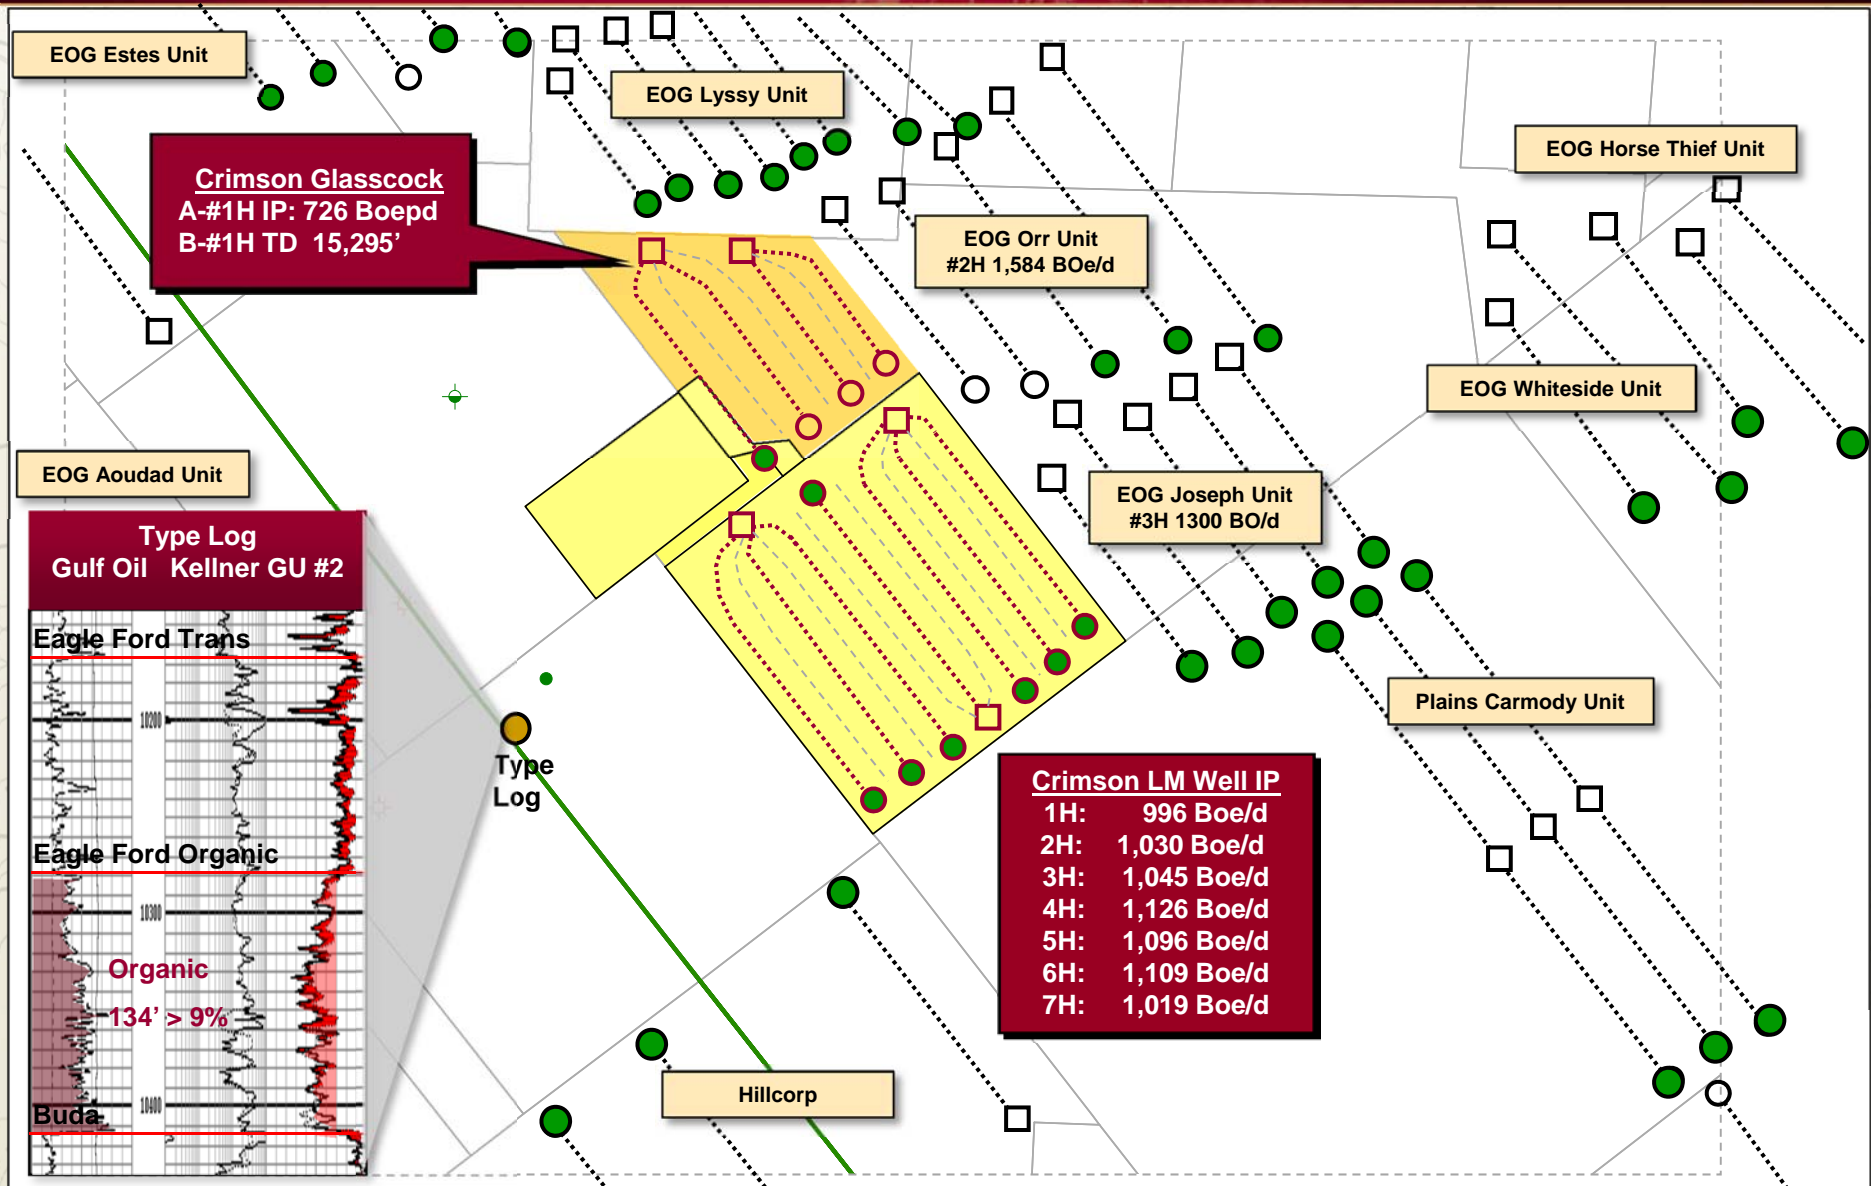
EOG Estes Unit

EOG Lyssy Unit

EOG Horse Thief Unit

Crimson Glasscock
A-#1H IP: 726 Boepd
B-#1H TD 15,295'

EOG Orr Unit
#2H 1,584 BOe/d

EOG Whiteside Unit

EOG Aoudad Unit

EOG Joseph Unit
#3H 1300 BO/d

Type Log
Gulf Oil Kellner GU #2

Eagle Ford Trans

10200

Eagle Ford Organic

10300

Organic

134' > 9%

10400

Buda

Type
Log

Plains Carmody Unit

Crimson LM Well IP
1H: 996 Boe/d
2H: 1,030 Boe/d
3H: 1,045 Boe/d
4H: 1,126 Boe/d
5H: 1,096 Boe/d
6H: 1,109 Boe/d
7H: 1,019 Boe/d

Hillcorp